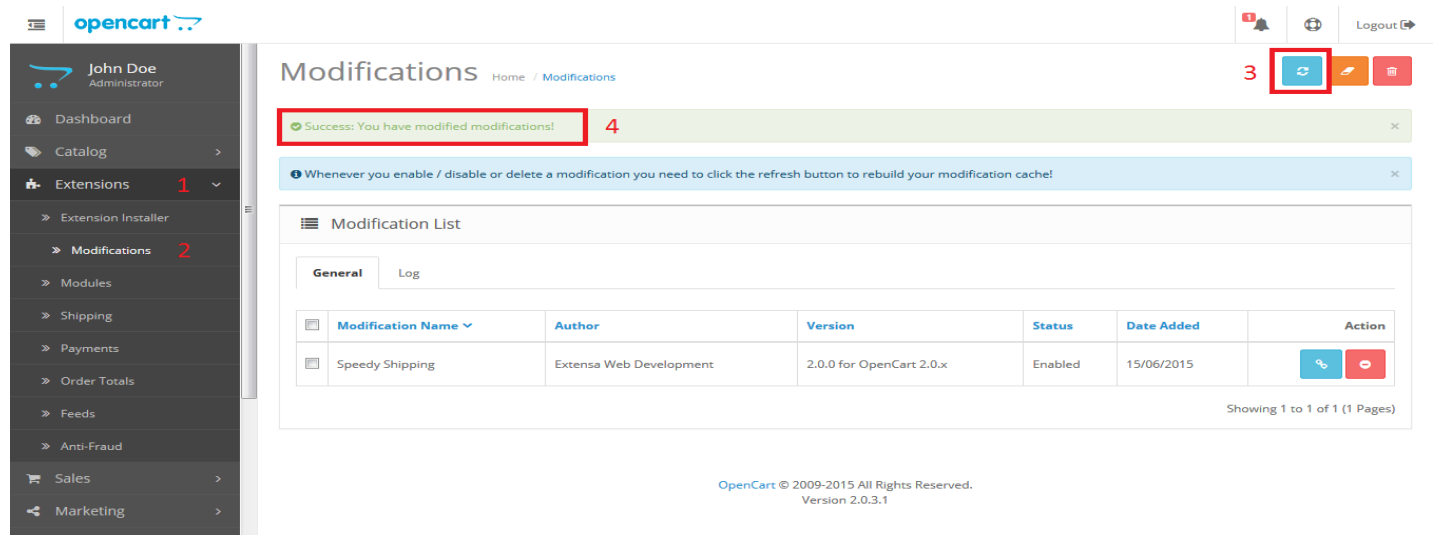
opencart

1

Logout

John Doe
Administrator

Dashboard
Catalog
Extensions 1
» Extension Installer
» Modifications 2
» Modules
» Shipping
» Payments
» Order Totals
» Feeds
» Anti-Fraud
Sales
Marketing

Modifications Home / Modifications

3

Success: You have modified modifications! 4

Whenever you enable / disable or delete a modification you need to click the refresh button to rebuild your modification cache!

Modification List

General Log

| | Modification Name | Author | Version | Status | Date Added | Action |
|---|---|---|---|---|---|---|
| | Speedy Shipping | Extensa Web Development | 2.0.0 for OpenCart 2.0.x | Enabled | 15/06/2015 | |

Showing 1 to 1 of 1 (1 Pages)

OpenCart © 2009-2015 All Rights Reserved.
Version 2.0.3.1